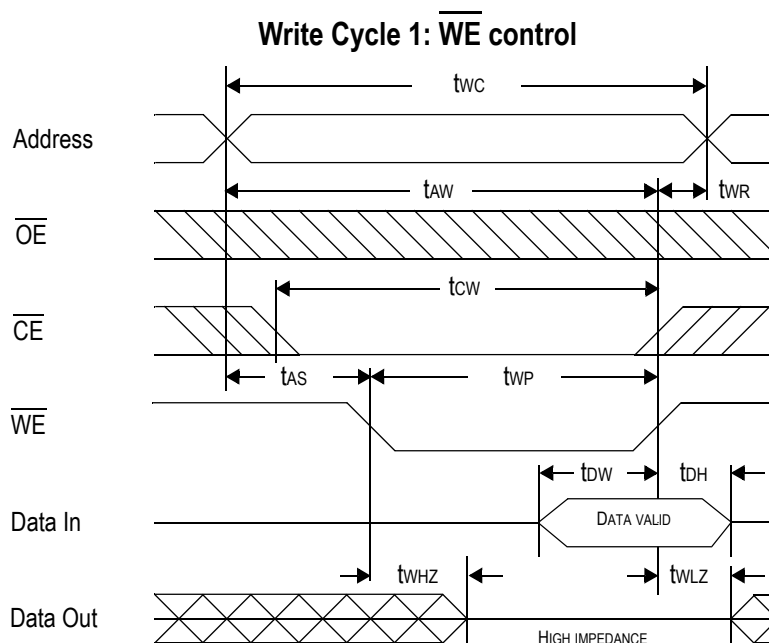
Write Cycle 1: $\overline{WE}$ control

$t_{WC}$

Address

$t_{AW}$

$t_{WR}$

$\overline{OE}$

$t_{CW}$

$\overline{CE}$

$t_{AS}$

$t_{WP}$

$\overline{WE}$

$t_{DW}$

$t_{DH}$

Data In

DATA VALID

$t_{WHZ}$

$t_{WLZ}$

Data Out

HIGH IMPEDANCE